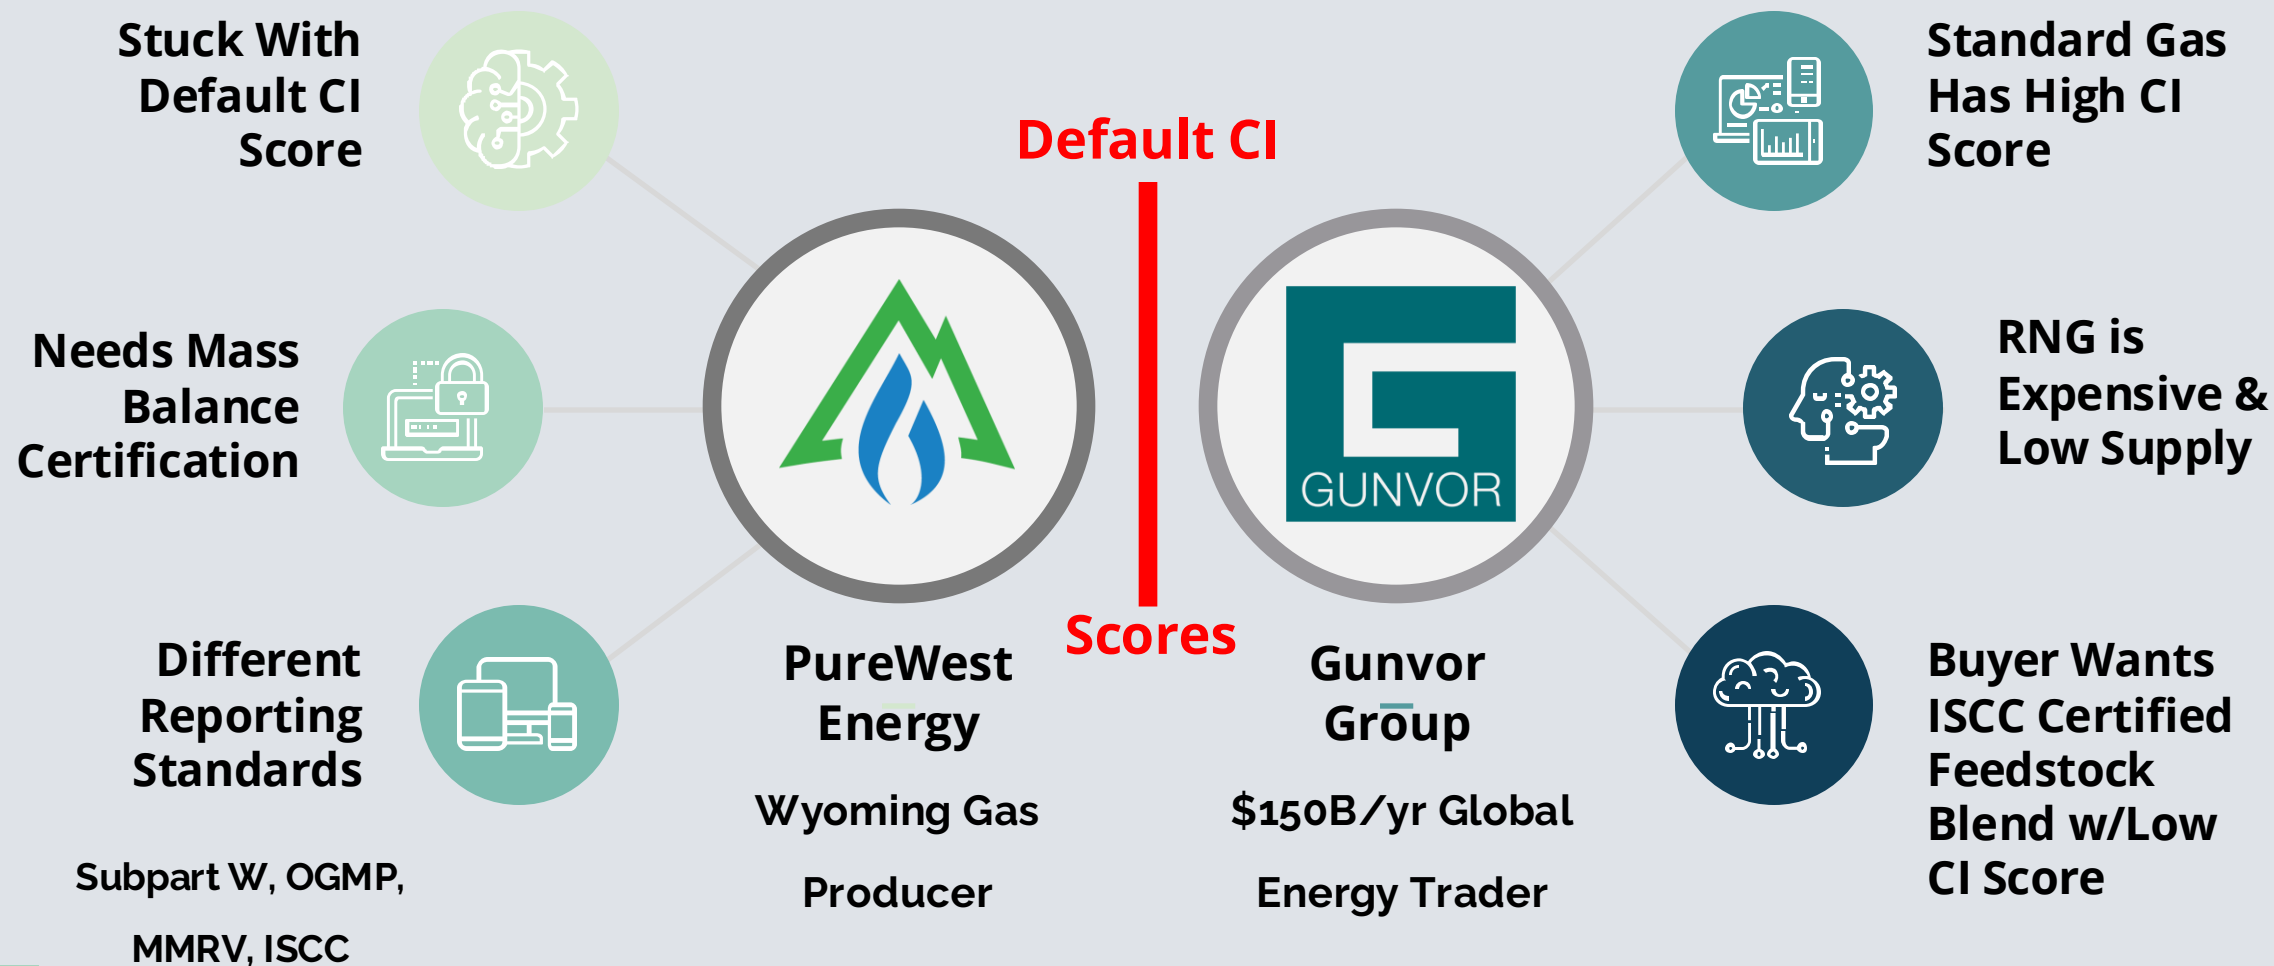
Stuck With Default CI Score

Needs Mass Balance Certification

Different Reporting Standards

Subpart W, OGMP, MMRV, ISCC

Default CI

Scores

GUNVOR

PureWest Energy

Wyoming Gas

Producer

Gunvor Group

$150B/yr Global

Energy Trader

Standard Gas Has High CI Score

RNG is Expensive & Low Supply

Buyer Wants ISCC Certified Feedstock Blend w/Low CI Score